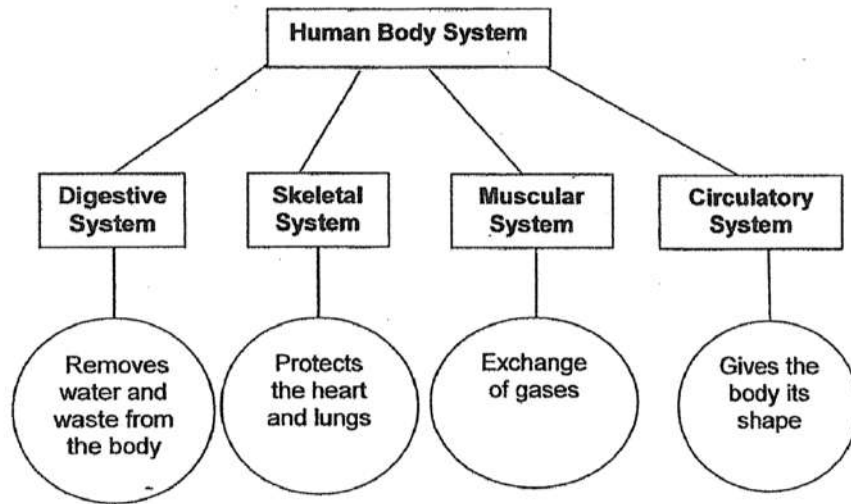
Human Body System

Digestive System

Skeletal System

Muscular System

Circulatory System

Removes water and waste from the body

Protects the heart and lungs

Exchange of gases

Gives the body its shape